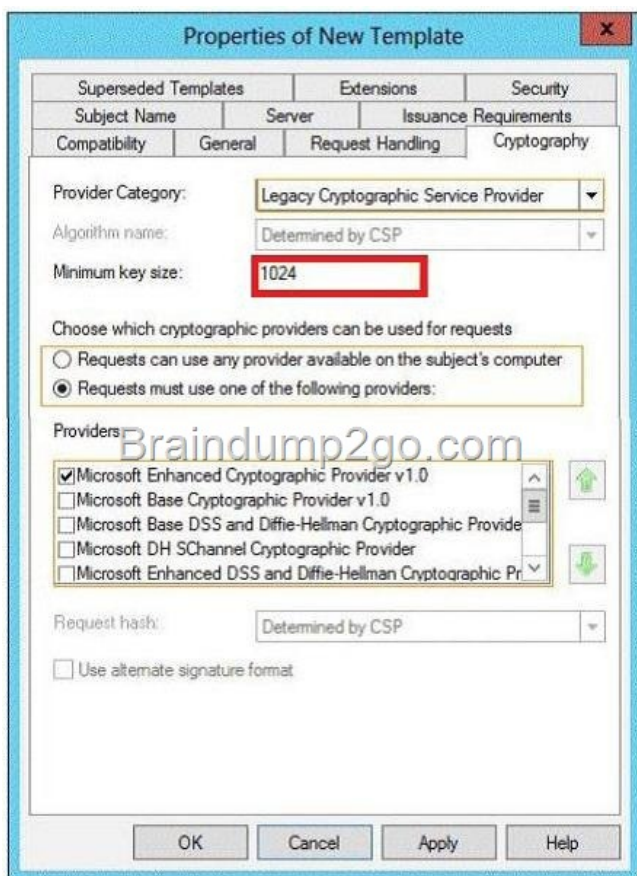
Properties of New Template

Superseded Templates
Extensions
Security
Subject Name
Server
Issuance Requirements
Compatibility
General
Request Handling
Cryptography

Provider Category:
Legacy Cryptographic Service Provider
Algorithm name:
Determined by CSP
Minimum key size:
1024

Choose which cryptographic providers can be used for requests
Requests can use any provider available on the subject's computer
Requests must use one of the following providers:

Providers
Braindump2go.com
Microsoft Enhanced Cryptographic Provider v1.0
Microsoft Base Cryptographic Provider v1.0
Microsoft Base DSS and Diffie-Hellman Cryptographic Provide
Microsoft DH SChannel Cryptographic Provider
Microsoft Enhanced DSS and Diffie-Hellman Cryptographic Pr

Request hash:
Determined by CSP
Use alternate signature format

OK
Cancel
Apply
Help